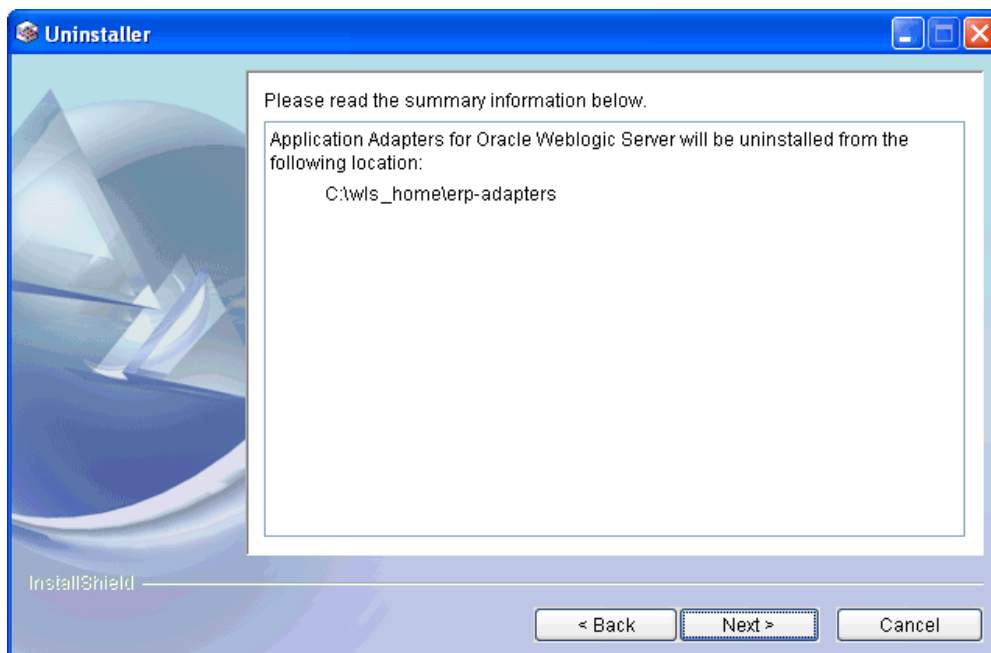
Uninstaller

Please read the summary information below.

Application Adapters for Oracle Weblogic Server will be uninstalled from the following location:

C:\wls_home\erp-adapters

InstallShield

< Back

Next >

Cancel